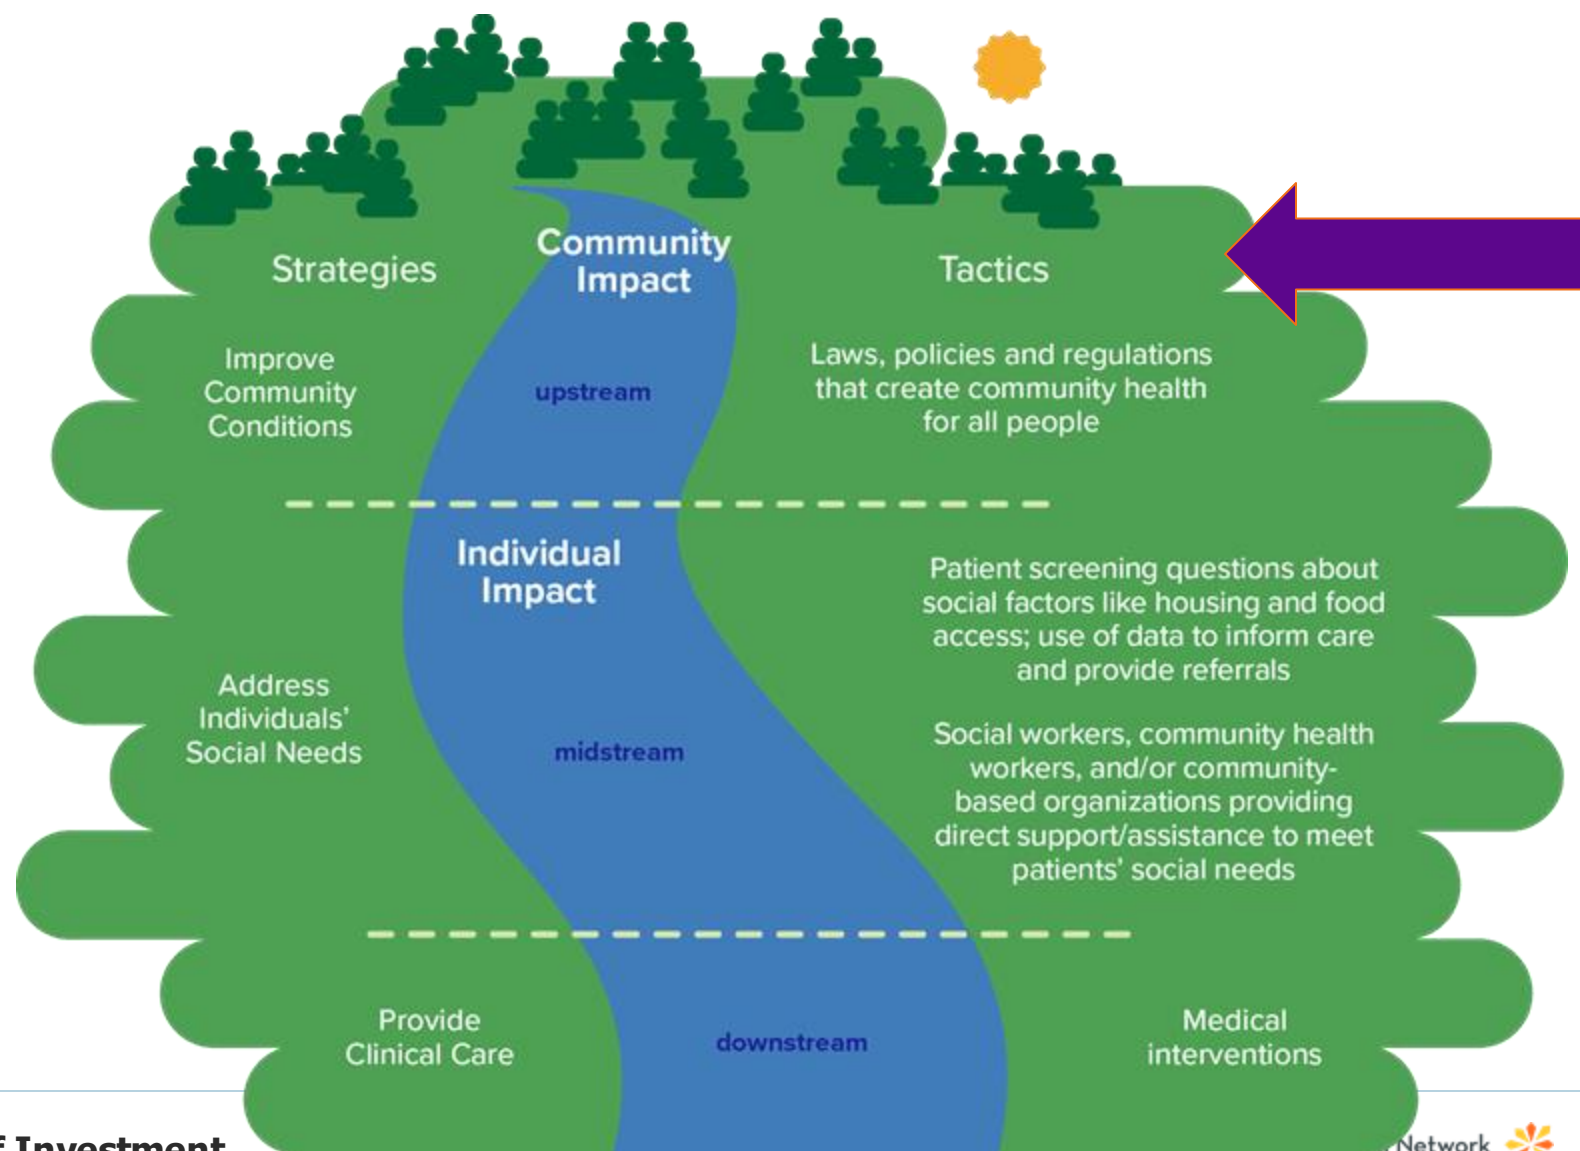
Strategies

Community Impact

Tactics

Improve Community Conditions

upstream

Laws, policies and regulations that create community health for all people

Individual Impact

Patient screening questions about social factors like housing and food access; use of data to inform care and provide referrals

Address Individuals' Social Needs

midstream

Social workers, community health workers, and/or community-based organizations providing direct support/assistance to meet patients' social needs

Provide Clinical Care

downstream

Medical interventions

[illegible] Investment

Network